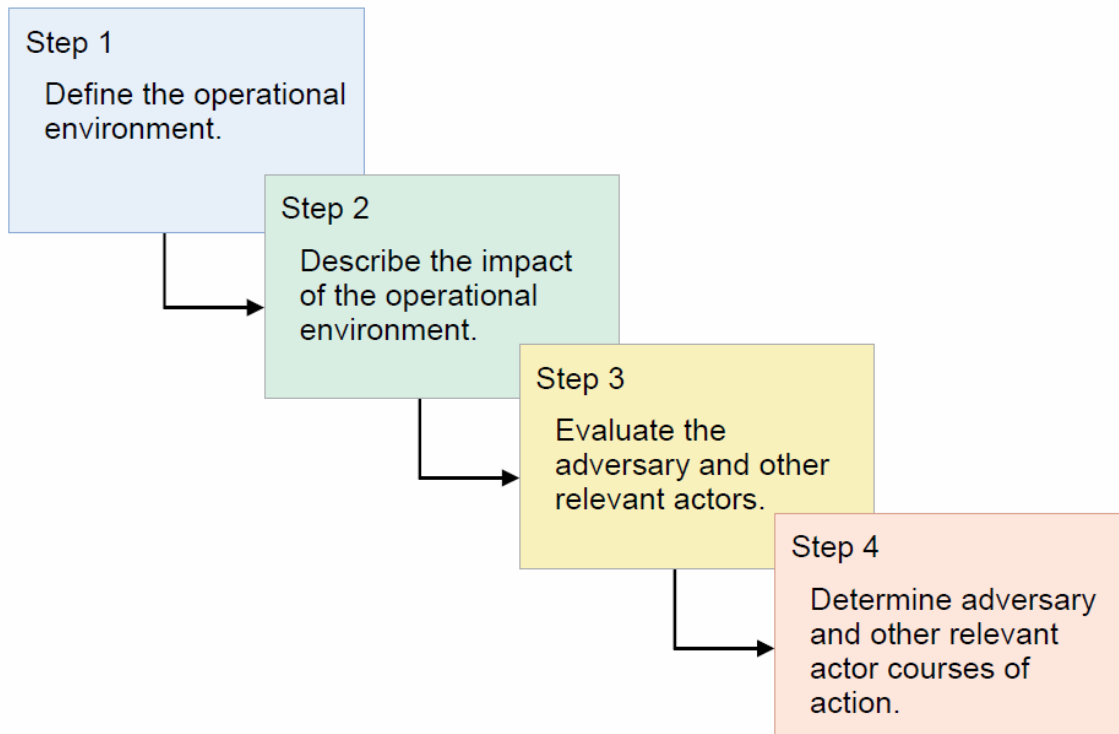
Step 1

Define the operational environment.

Step 2

Describe the impact of the operational environment.

Step 3

Evaluate the adversary and other relevant actors.

Step 4

Determine adversary and other relevant actor courses of action.